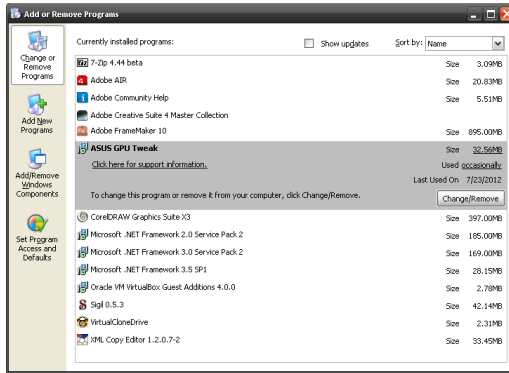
Add or Remove Programs

Change or Remove Programs

Add New Programs

Add/Remove Windows Components

Set Program Access and Defaults

Currently installed programs:

Show updates

Sort by: Name

| Program | | |
|---|---|---|
| 7-Zip 4.44 beta | Size | 3.09MB |
| Adobe AIR | Size | 20.83MB |
| Adobe Community Help | Size | 5.51MB |
| Adobe Creative Suite 4 Master Collection | | |
| Adobe FrameMaker 10 | Size | 895.00MB |
| ASUS GPU Tweak | Size | 32.56MB |
| Click here for support information. | Used | occasionally |
| | Last Used On | 7/23/2012 |
| To change this program or remove it from your computer, click Change/Remove. | | Change/Remove |
| CorelDRAW Graphics Suite X3 | Size | 397.00MB |
| Microsoft .NET Framework 2.0 Service Pack 2 | Size | 185.00MB |
| Microsoft .NET Framework 3.0 Service Pack 2 | Size | 169.00MB |
| Microsoft .NET Framework 3.5 SP1 | Size | 28.15MB |
| Oracle VM VirtualBox Guest Additions 4.0.0 | Size | 2.78MB |
| Sigil 0.5.3 | Size | 42.14MB |
| VirtualCloneDrive | Size | 2.31MB |
| XML Copy Editor 1.2.0.7-2 | Size | 33.45MB |